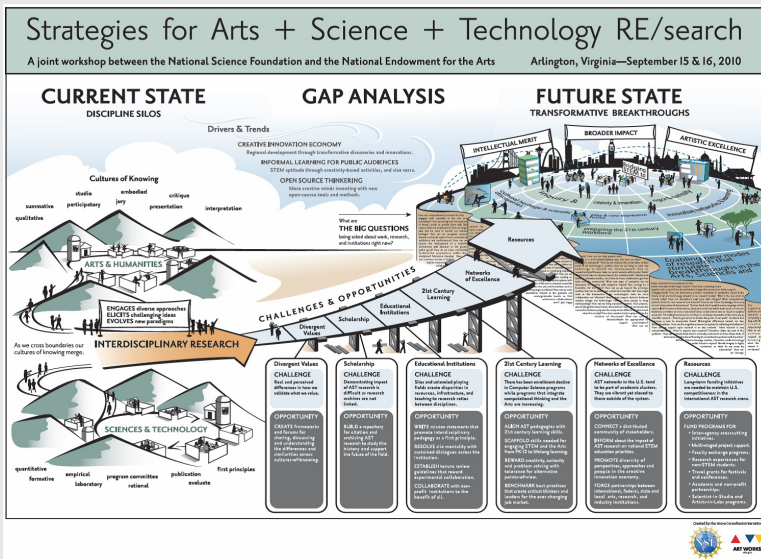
Strategies for Arts + Science + Technology RE/search

A joint workshop between the National Science Foundation and the National Endowment for the Arts

Arlington, Virginia—September 15 & 16, 2010

CURRENT STATE
DISCIPLINE SILOS

GAP ANALYSIS

FUTURE STATE
TRANSFORMATIVE BREAKTHROUGHS

Drivers & Trends

CREATIVE INNOVATION ECONOMY
Regional development through transformative discoveries and innovations.

INFORMAL LEARNING FOR PUBLIC AUDIENCES
STEM aptitude through creativity-based activities, and vice versa.

OPEN SOURCE THINKERING
More creative minds innovating with new open-source tools and methods.

Cultures of Knowing

studio
embodied
critique
participatory
jury
presentation
summative
interpretation
qualitative

ARTS & HUMANITIES

What are THE BIG QUESTIONS being asked about work, research, and institutions right now?

INTELLECTUAL MERIT

BROADER IMPACT

ARTISTIC EXCELLENCE

ENGAGES diverse approaches
ELICITS challenging ideas
EVOLVES new paradigms

As we cross boundaries our cultures of knowing merge.

INTERDISCIPLINARY RESEARCH

CHALLENGES & OPPORTUNITIES

Divergent Values
Scholarship
Educational Institutions
21st Century Learning
Networks of Excellence
Resources

SCIENCES & TECHNOLOGY

quantitative
formative
empirical
laboratory
program committee
national
publication
evaluate
first principles

Divergent Values
CHALLENGE
Real and perceived differences in how we validate what we value.
OPPORTUNITY
CREATE frameworks and forums for sharing, discussing and understanding the differences and similarities across cultures-of-knowing.

Scholarship
CHALLENGE
Demonstrating impact of AST research is difficult as research archives are not linked.
OPPORTUNITY
BUILD a repository for citations and archiving AST research to study the history and support the future of the field.

Educational Institutions
CHALLENGE
Silos and calcified playing fields create disparities in resources, infrastructure, and teaching to research roles between disciplines.
OPPORTUNITY
WRITE mission statements that promote interdisciplinary pedagogy as a first principle.
RESOLVE mis-mentality with outdated dialogue across the institution.
ESTABLISH tenure review guidelines that reward experimental collaboration.
COLLABORATE with non-profit institutions to the benefit of all.

21st Century Learning
CHALLENGE
There has been enrollment decline in Computer Science programs while programs that integrate computational thinking and the Arts are increasing.
OPPORTUNITY
ALIGN AST pedagogies with 21st century learning skills.
SCAFFOLD skills needed for engaging STEM and the Arts from PK-12 to lifelong learning.
REWARD creativity, curiosity and problem solving with tolerance for alternative points-of-view.
BENCHMARK best practices that create critical thinkers and makers for the ever changing job market.

Networks of Excellence
CHALLENGE
AST networks in the U.S. tend to be part of academic clusters. They are vibrant yet siloed to those outside of the system.
OPPORTUNITY
CONNECT a distributed community of stakeholders.
INFORM about the impact of AST research on national STEM education priorities.
PROMOTE diversity of perspectives, approaches and people in the creative innovation economy.
FORGE partnerships between international, federal, state and local arts, research, and industry institutions.

Resources
CHALLENGE
Long-term funding initiatives are needed to maintain U.S. competitiveness in the international AST research arena.
OPPORTUNITY
FUND PROGRAMS FOR
• Interagency cross-cutting initiatives.
• Multi-staged project support.
• Faculty exchange programs.
• Research experiences for non-STEM students.
• Travel grants for festivals and conferences.
• Academic and non-profit partnerships.
• Scientist-in-Studio and Artists-in-Labs programs.

Resources
Networks of Excellence
21st Century Learning

Created by the Snow Consultants/Illustration

ART WORKS